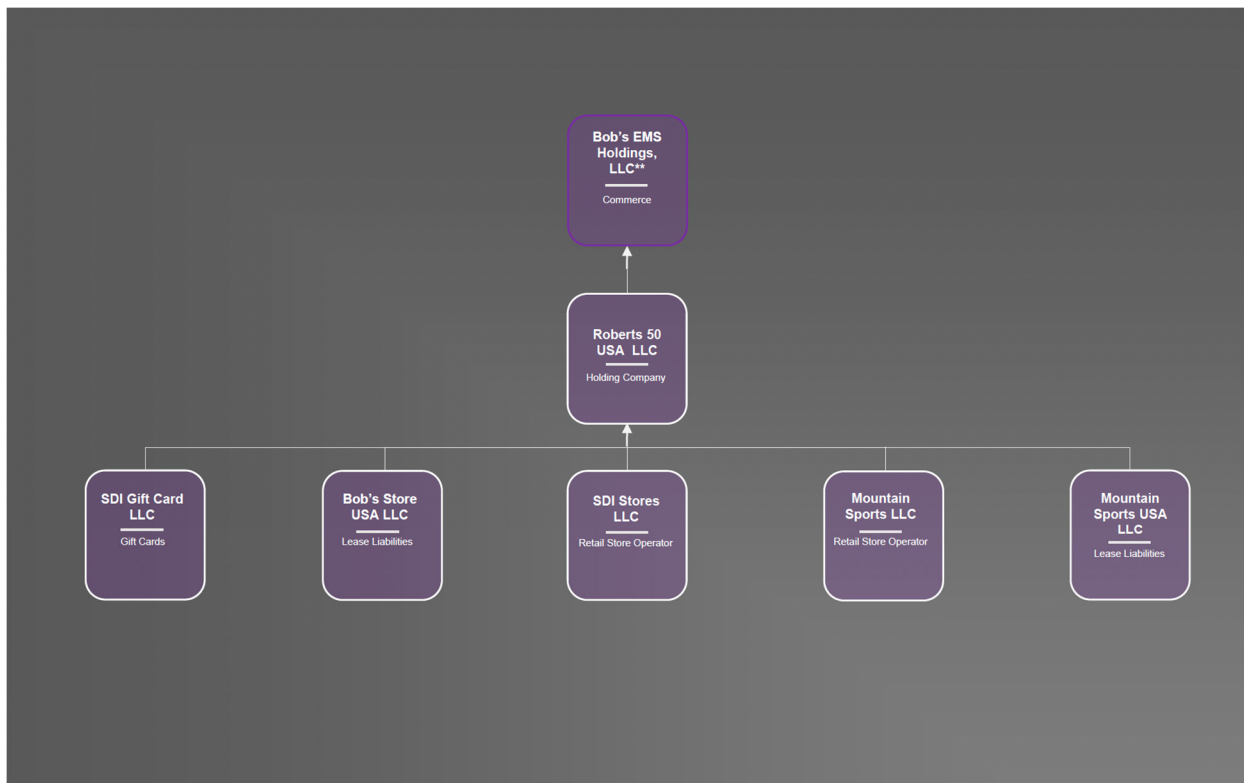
Bob's EMS Holdings, LLC**
Commerce

Roberts 50 USA LLC
Holding Company

SDI Gift Card LLC
Gift Cards

Bob's Store USA LLC
Lease Liabilities

SDI Stores LLC
Retail Store Operator

Mountain Sports LLC
Retail Store Operator

Mountain Sports USA LLC
Lease Liabilities